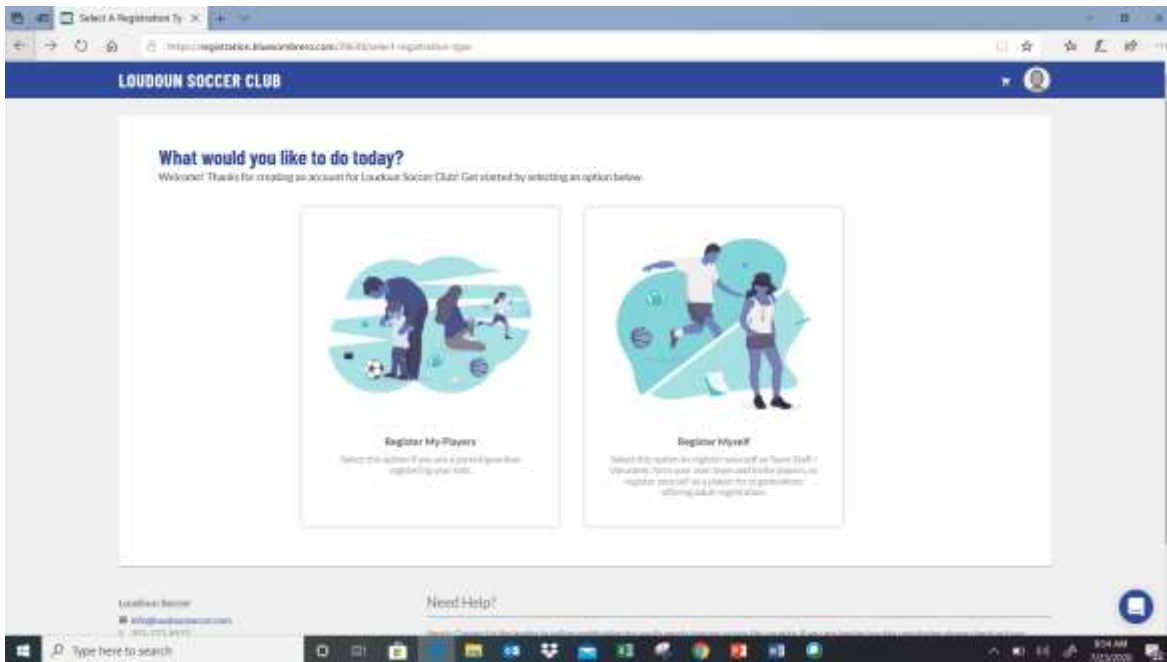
Select A Registration Ty ×

https://registration.bluesombrero.com/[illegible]/select-registration-type

LOUDOUN SOCCER CLUB

What would you like to do today?

Welcome! Thanks for creating an account for Loudoun Soccer Club! Get started by selecting an option below.

Register My Players

Select this option if you are a parent/guardian registering your kids.

Register Myself

Select this option to register yourself as Team Staff / Volunteer, form your own team and invite players, or register yourself as a player for organizations offering adult registration.

Loudoun Soccer

info@loudounsoccer.com

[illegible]

Need Help?

Type here to search

9:14 AM

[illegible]